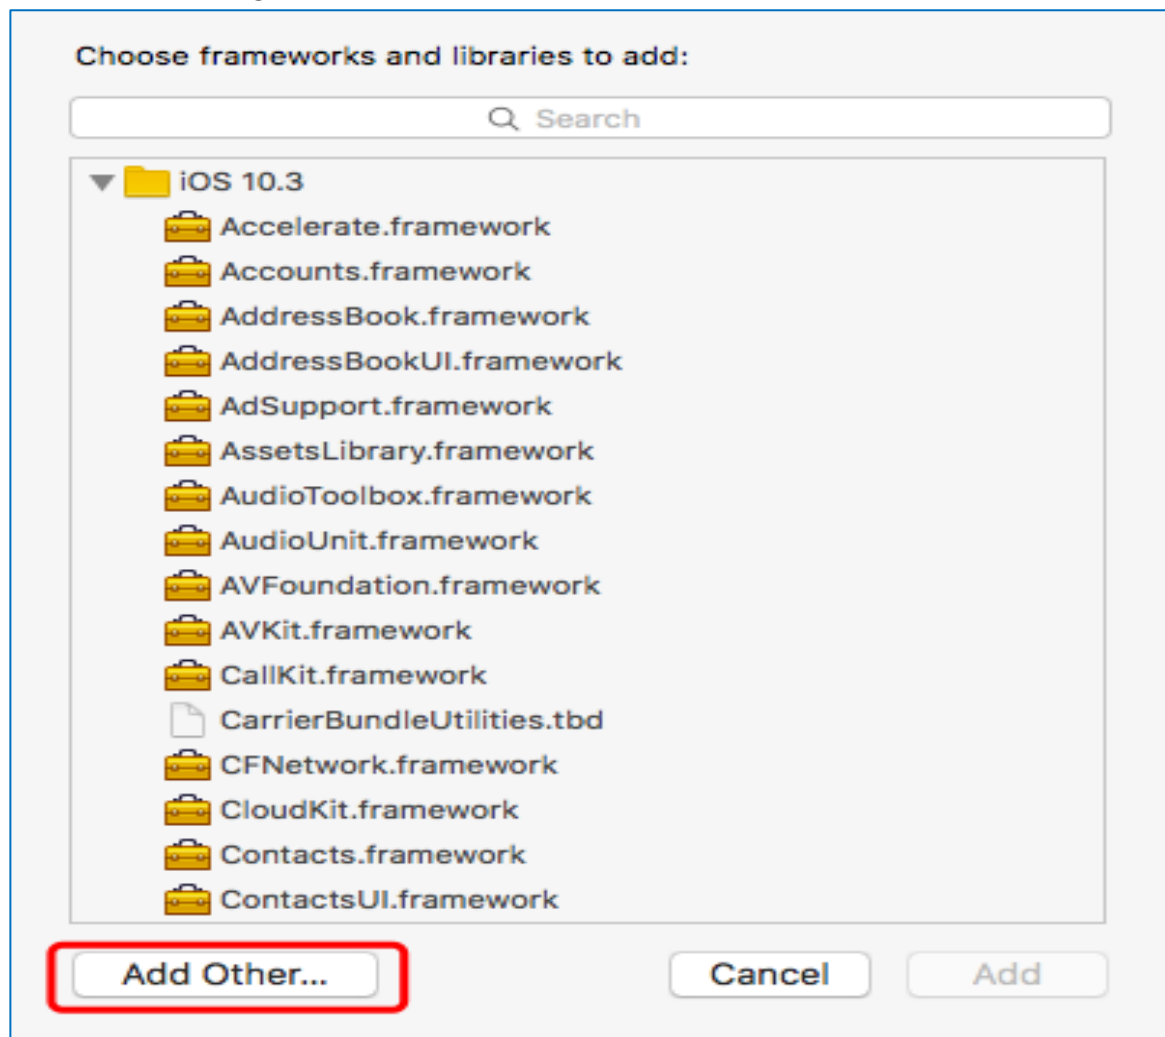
Choose frameworks and libraries to add:

Search

iOS 10.3
Accelerate.framework
Accounts.framework
AddressBook.framework
AddressBookUI.framework
AdSupport.framework
AssetsLibrary.framework
AudioToolbox.framework
AudioUnit.framework
AVFoundation.framework
AVKit.framework
CallKit.framework
CarrierBundleUtilities.tbd
CFNetwork.framework
CloudKit.framework
Contacts.framework
ContactsUI.framework

Add Other...
Cancel
Add